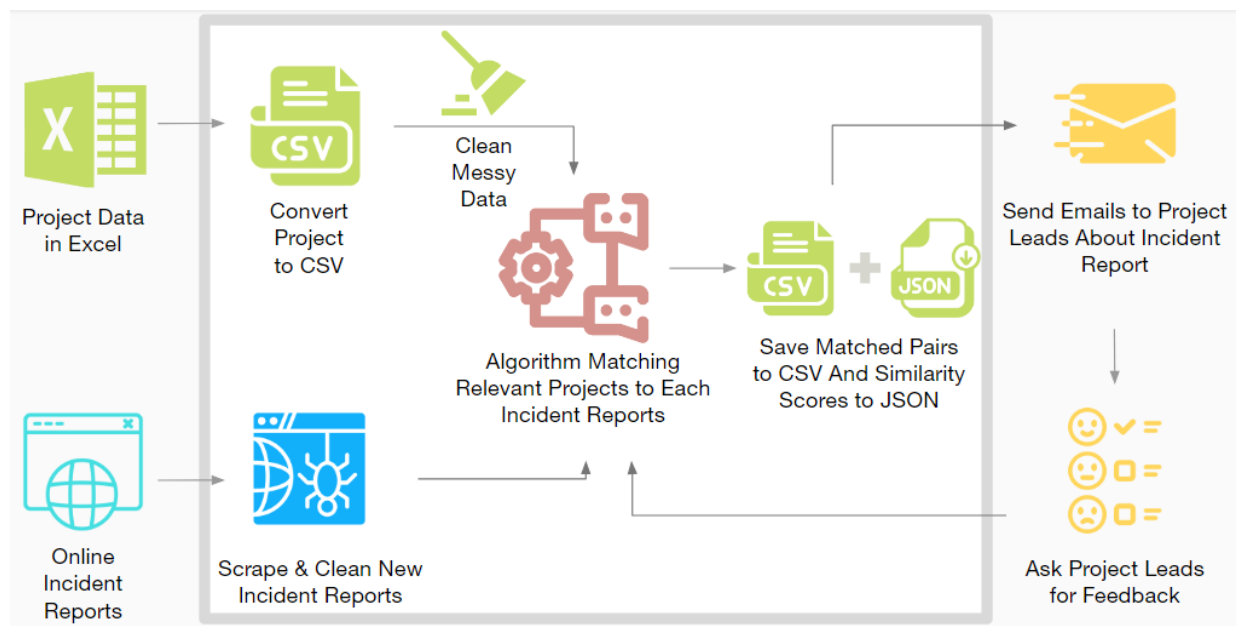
X

Project Data in Excel

CSV

Convert Project to CSV

Clean Messy Data

Algorithm Matching Relevant Projects to Each Incident Reports

CSV

JSON

Save Matched Pairs to CSV And Similarity Scores to JSON

Send Emails to Project Leads About Incident Report

Online Incident Reports

Scrape & Clean New Incident Reports

Ask Project Leads for Feedback